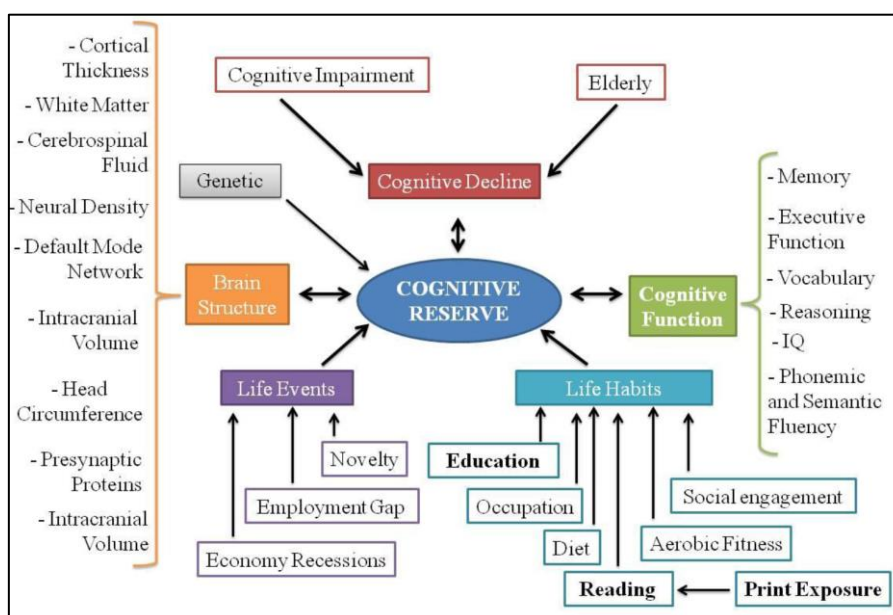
- Cortical Thickness
- White Matter
- Cerebrospinal Fluid
- Neural Density
- Default Mode Network
- Intracranial Volume
- Head Circumference
- Presynaptic Proteins
- Intracranial Volume

Cognitive Impairment

Elderly

Cognitive Decline

Genetic

Brain Structure

COGNITIVE RESERVE

Cognitive Function

- Memory
- Executive Function
- Vocabulary
- Reasoning
- IQ
- Phonemic and Semantic Fluency

Life Events

Life Habits

Novelty

Employment Gap

Economy Recessions

Education

Occupation

Diet

Social engagement

Aerobic Fitness

Reading

Print Exposure